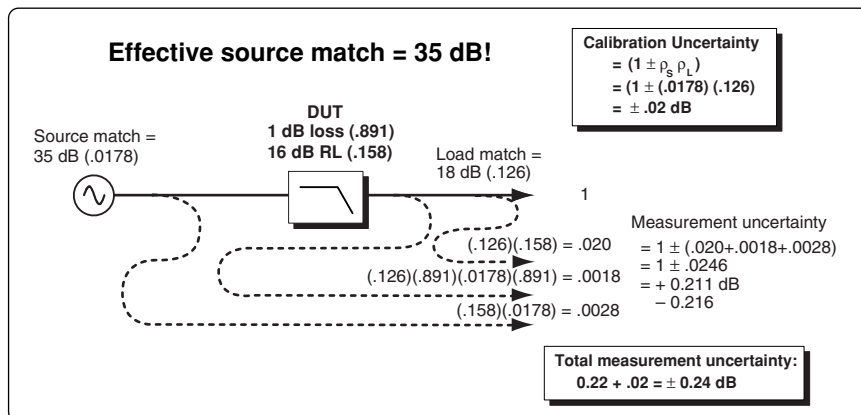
Effective source match = 35 dB!

Calibration Uncertainty
$= (1 \pm \rho_S \rho_L)$
$= (1 \pm (.0178)(.126)$
$= \pm .02$ dB

Source match = 35 dB (.0178)

DUT
1 dB loss (.891)
16 dB RL (.158)

Load match = 18 dB (.126)

1

Measurement uncertainty
$= 1 \pm (.020+.0018+.0028)$
$= 1 \pm .0246$
$= + 0.211$ dB
$- 0.216$

(.126)(.158) = .020
(.126)(.891)(.0178)(.891) = .0018
(.158)(.0178) = .0028

Total measurement uncertainty:
$0.22 + .02 = \pm 0.24$ dB